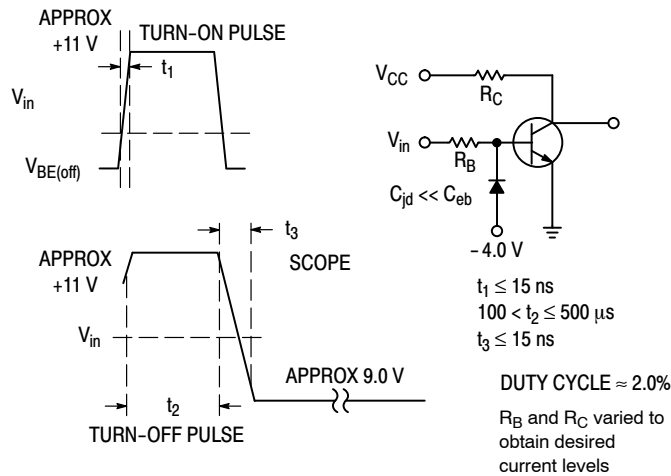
APPROX +11 V

TURN-ON PULSE

$t_1$

$V_{in}$

$V_{BE(off)}$

$V_{CC}$

$R_C$

$V_{in}$

$R_B$

$C_{jd} << C_{eb}$

- 4.0 V

APPROX +11 V

$t_3$

SCOPE

$V_{in}$

APPROX 9.0 V

$t_2$

TURN-OFF PULSE

$t_1 \leq 15$ ns
$100 < t_2 \leq 500$ µs
$t_3 \leq 15$ ns

DUTY CYCLE ≈ 2.0%

$R_B$ and $R_C$ varied to obtain desired current levels